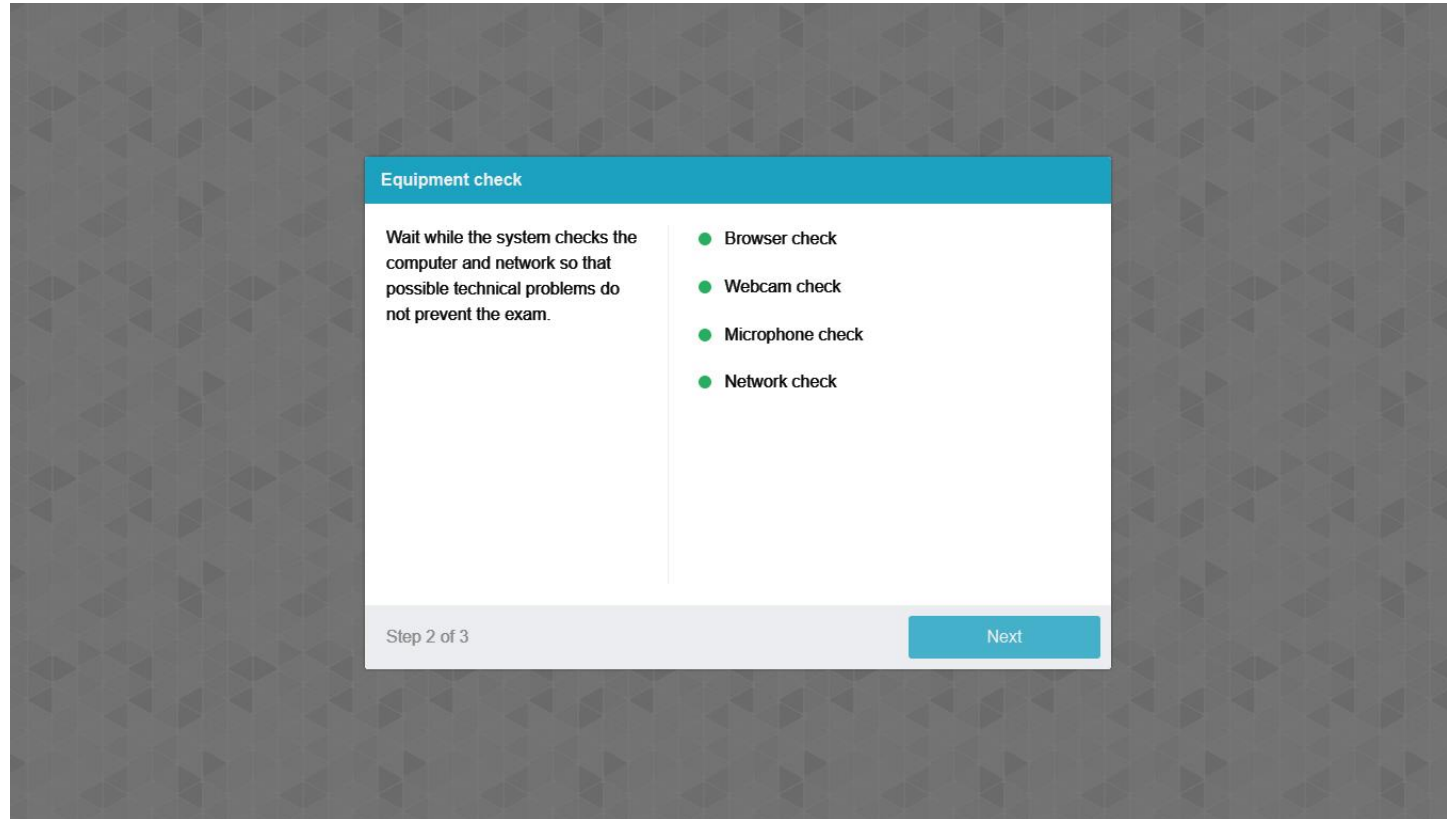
Equipment check

Wait while the system checks the computer and network so that possible technical problems do not prevent the exam.

Browser check

Webcam check

Microphone check

Network check

Step 2 of 3

Next